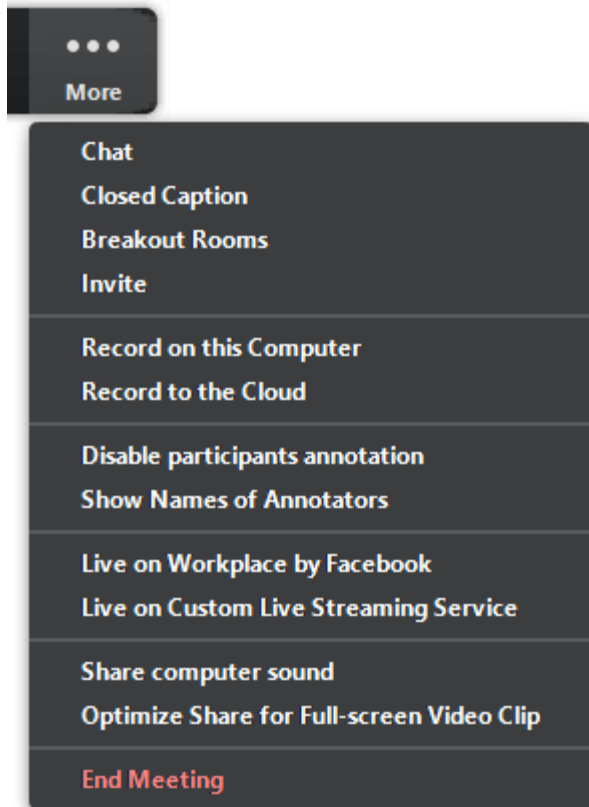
•••
More

Chat
Closed Caption
Breakout Rooms
Invite

Record on this Computer
Record to the Cloud

Disable participants annotation
Show Names of Annotators

Live on Workplace by Facebook
Live on Custom Live Streaming Service

Share computer sound
Optimize Share for Full-screen Video Clip

End Meeting